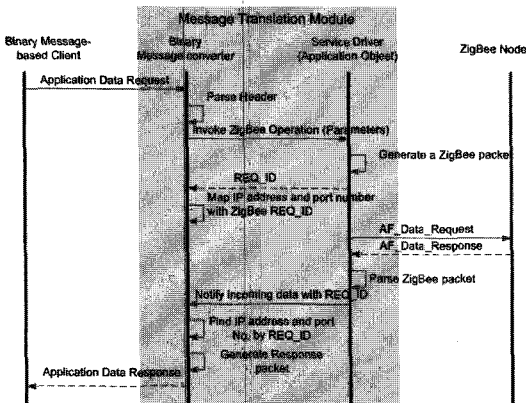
Message Translation Module

Binary Message-based Client

Binary Message converter

Service Driver (Application Object)

ZigBee Node

Application Data Request

Parse Header

Invoke ZigBee Operation (Parameters)

Generate a ZigBee packet

REQ_ID

Map IP address and port number with ZigBee REQ_ID

AF_Data_Request

AF_Data_Response

Parse ZigBee packet

Notify incoming data with REQ_ID

Find IP address and port No. by REQ_ID

Generate Response packet

Application Data Response